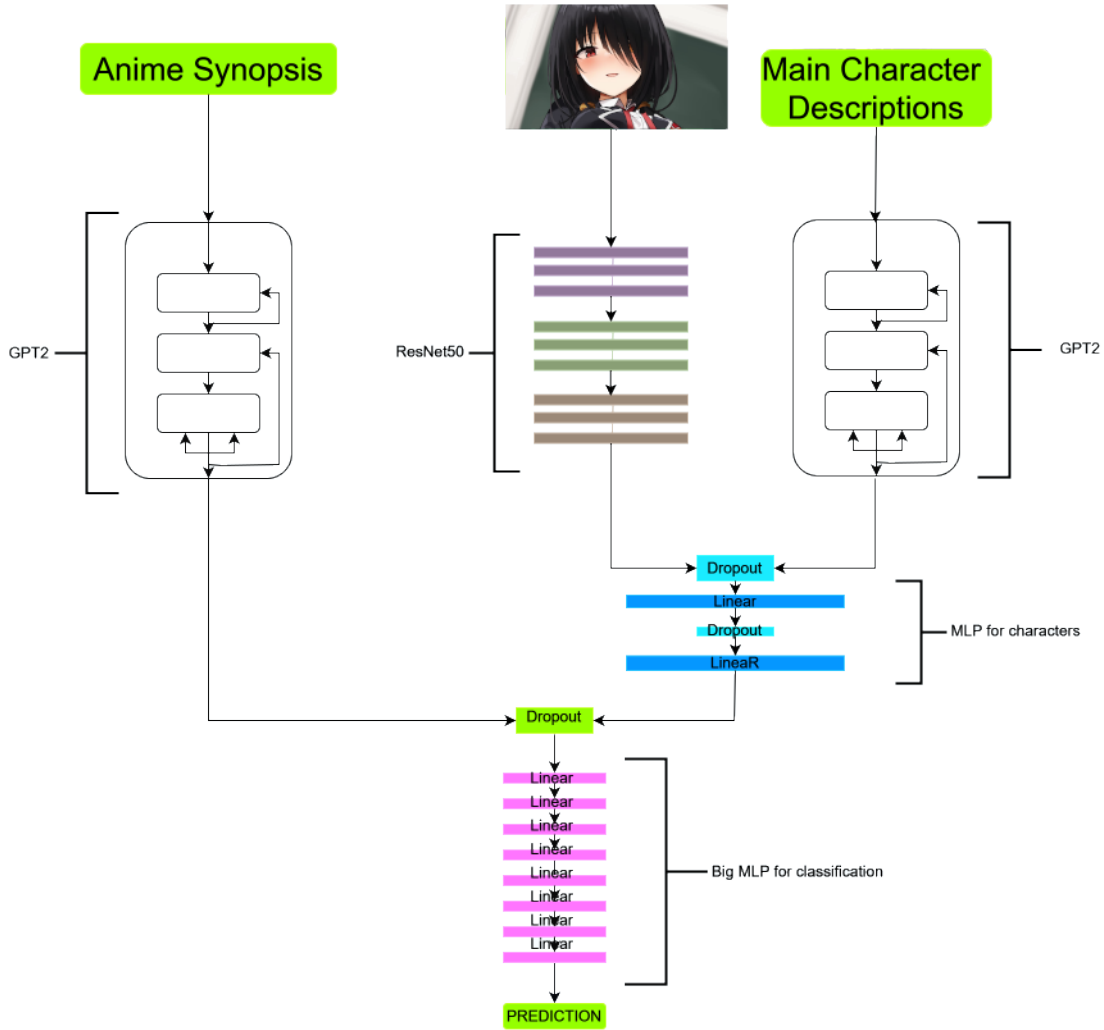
Anime Synopsis

Main Character Descriptions

GPT2

ResNet50

GPT2

Dropout

Linear

Dropout

LineaR

MLP for characters

Dropout

Linear

Linear

Linear

Linear

Linear

Linear

Linear

Linear

Big MLP for classification

PREDICTION